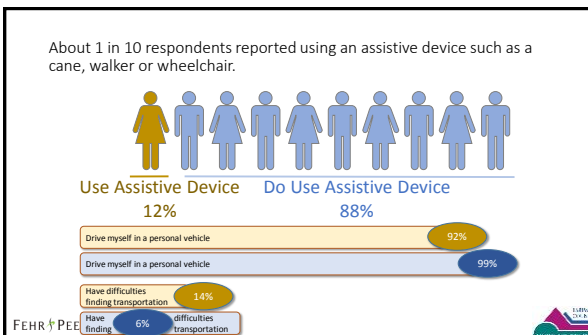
About 1 in 10 respondents reported using an assistive device such as a cane, walker or wheelchair.

Use Assistive Device
12%

Do Use Assistive Device
88%

Drive myself in a personal vehicle 92%

Drive myself in a personal vehicle 99%

Have difficulties finding transportation 14%

Have finding 6% difficulties transportation

FEHR PEE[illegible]